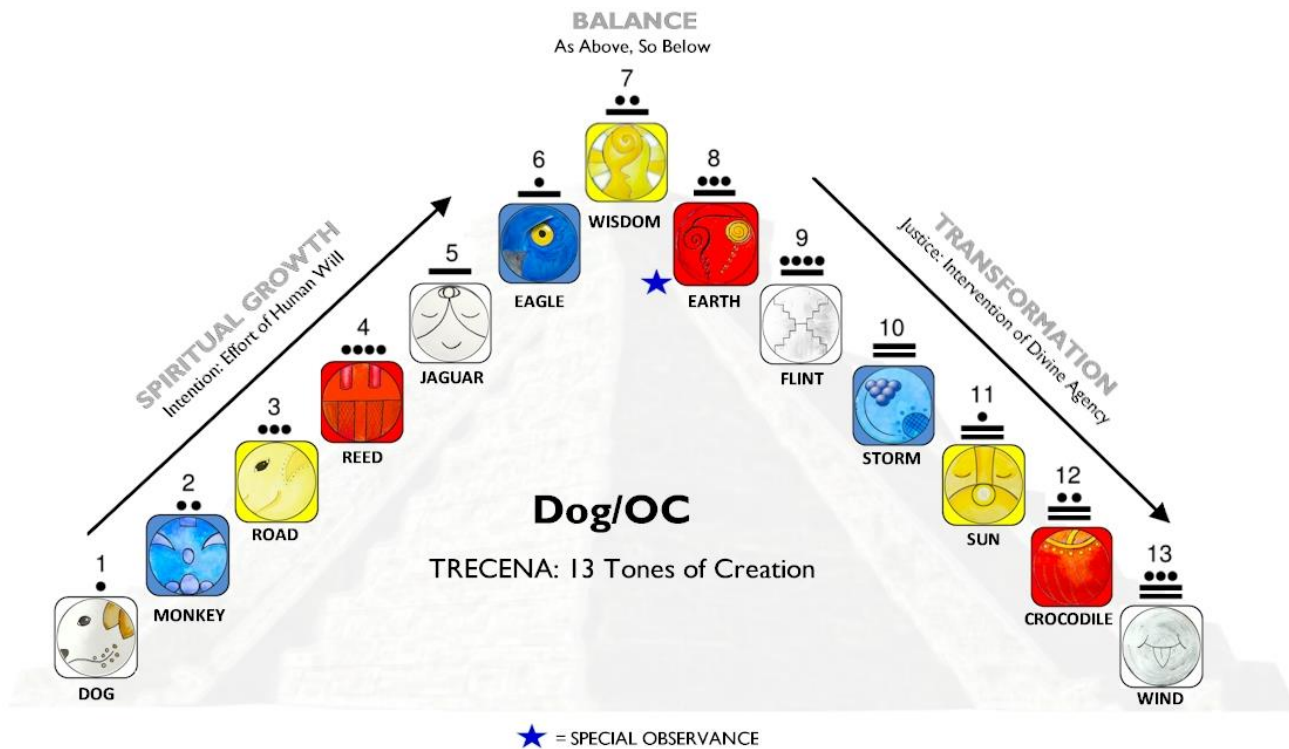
BALANCE
As Above, So Below

SPIRITUAL GROWTH
Intention: Effort of Human Will

TRANSFORMATION
Justice: Intervention of Divine Agency

1
DOG

2
MONKEY

3
ROAD

4
REED

5
JAGUAR

6
EAGLE

7
WISDOM

8
EARTH

9
FLINT

10
STORM

11
SUN

12
CROCODILE

13
WIND

Dog/OC

TRECENA: 13 Tones of Creation

= SPECIAL OBSERVANCE